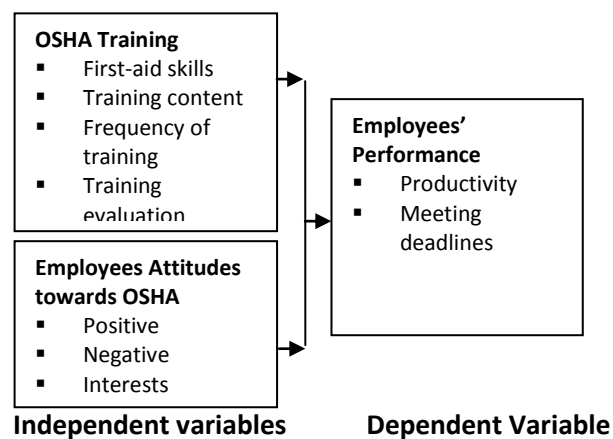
**OSHA Training**
- First-aid skills
- Training content
- Frequency of training
- Training evaluation

**Employees Attitudes towards OSHA**
- Positive
- Negative
- Interests

**Employees' Performance**
- Productivity
- Meeting deadlines

**Independent variables** **Dependent Variable**